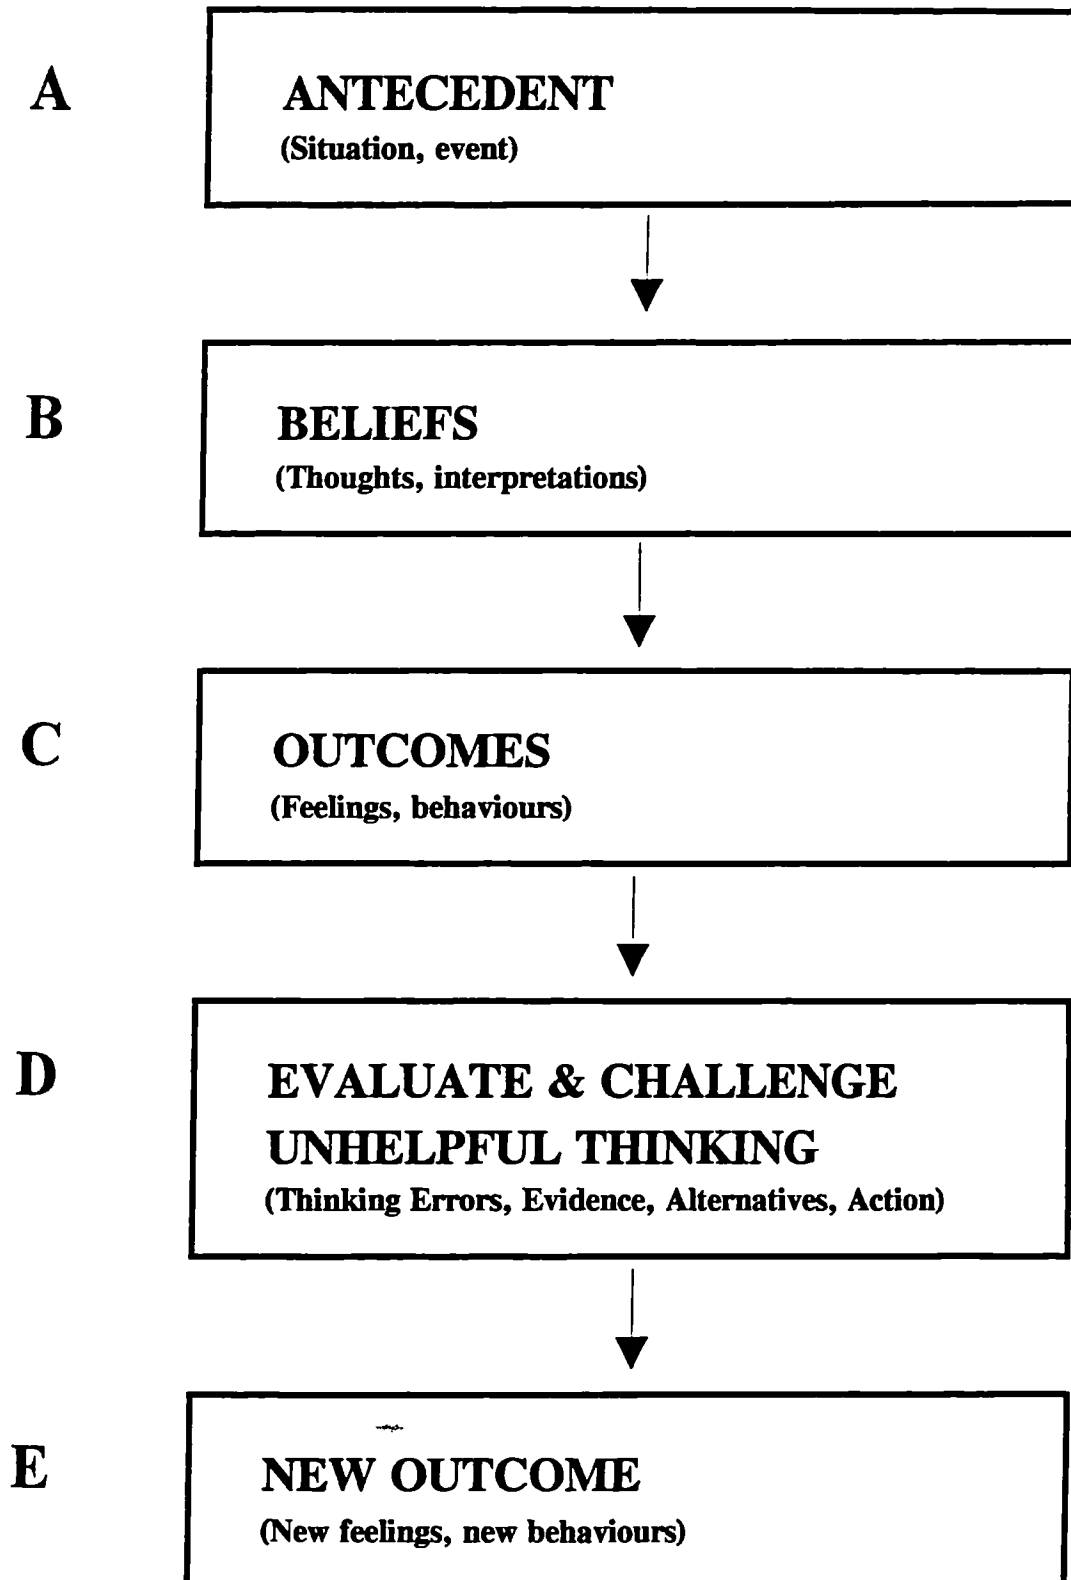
A

ANTECEDENT
(Situation, event)

B

BELIEFS
(Thoughts, interpretations)

C

OUTCOMES
(Feelings, behaviours)

D

EVALUATE & CHALLENGE UNHELPFUL THINKING
(Thinking Errors, Evidence, Alternatives, Action)

E

NEW OUTCOME
(New feelings, new behaviours)